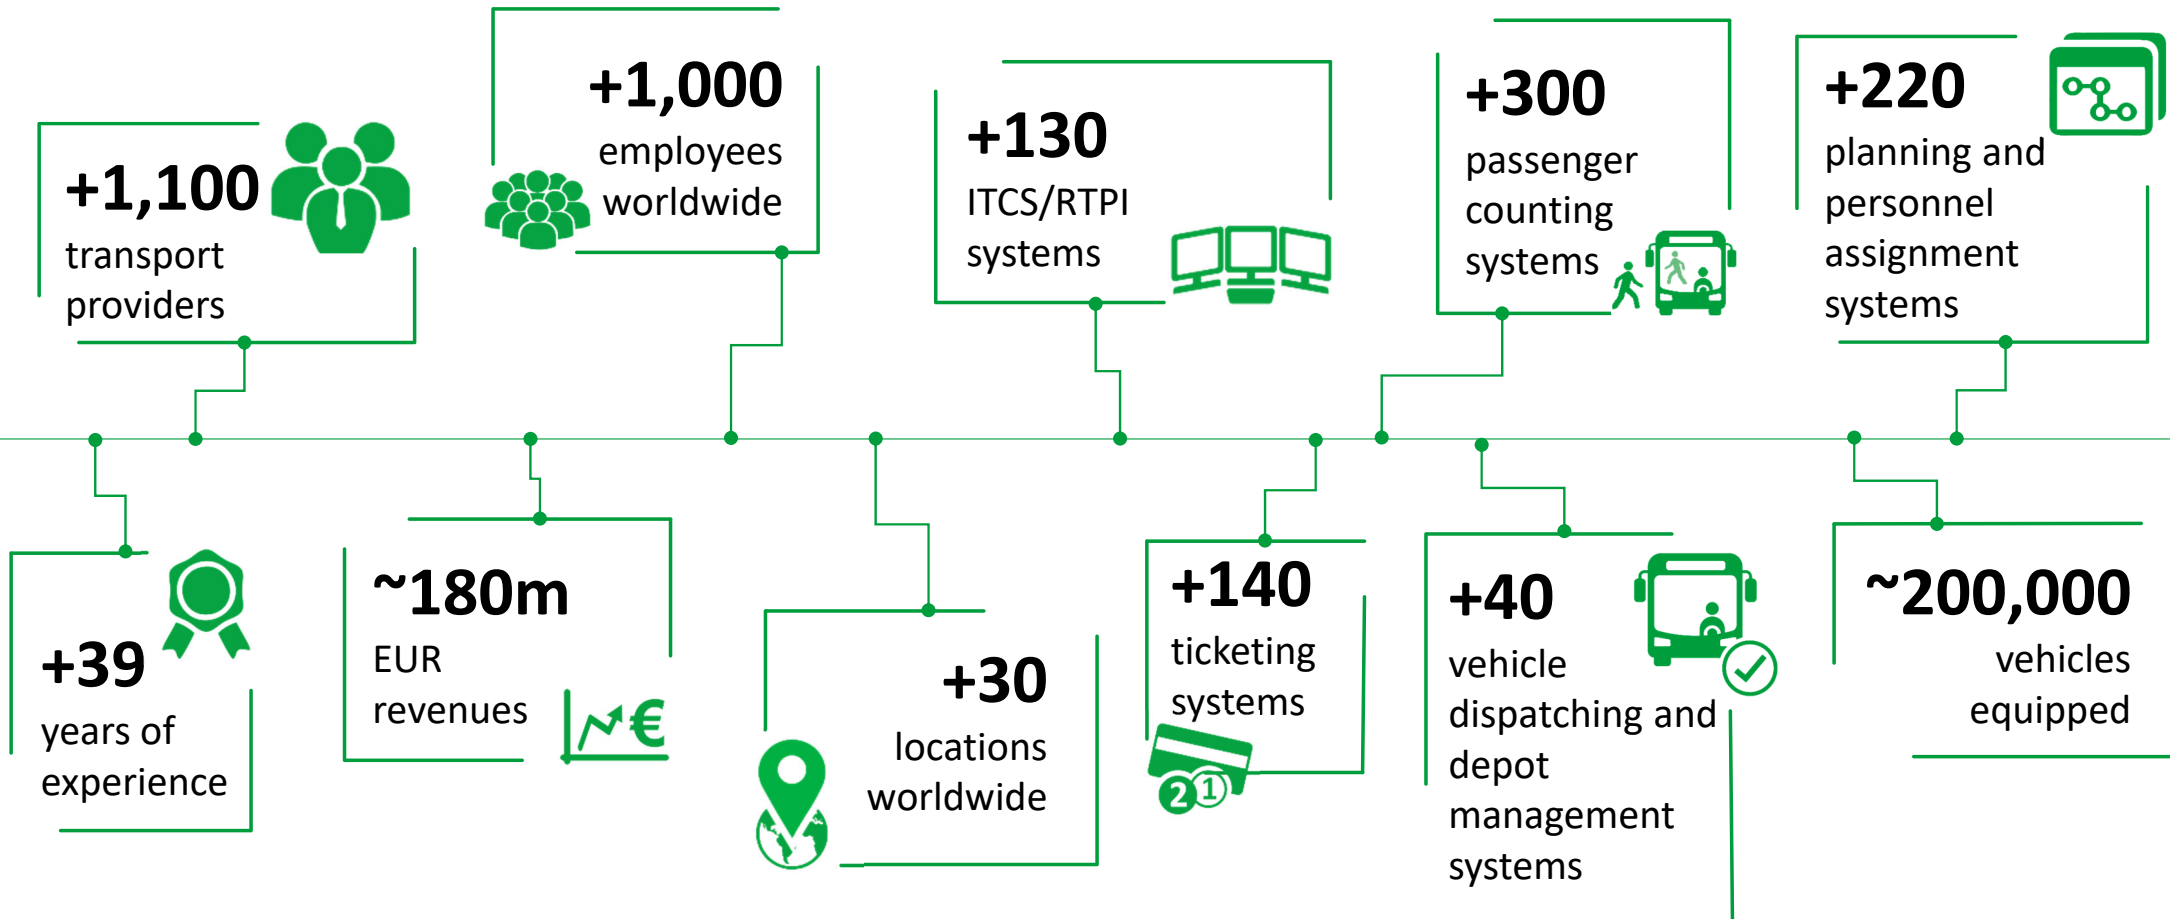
+1,100
transport providers

+1,000
employees worldwide

+130
ITCS/RTPI systems

+300
passenger counting systems

+220
planning and personnel assignment systems

+39
years of experience

~180m
EUR revenues

+30
locations worldwide

+140
ticketing systems

+40
vehicle dispatching and depot management systems

~200,000
vehicles equipped